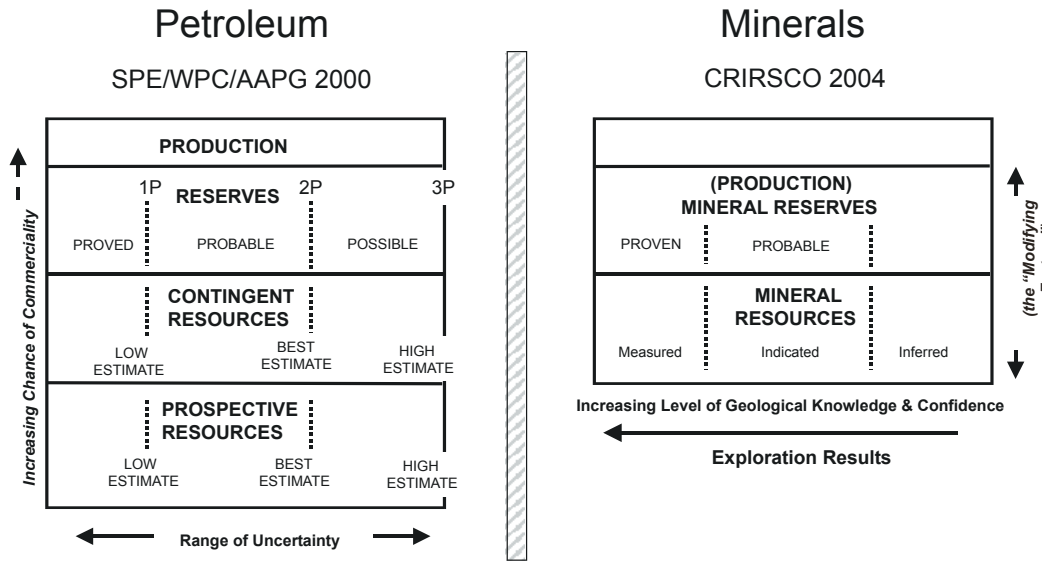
Petroleum

SPE/WPC/AAPG 2000

Increasing Chance of Commerciality

PRODUCTION

RESERVES

1P

2P

3P

PROVED

PROBABLE

POSSIBLE

CONTINGENT RESOURCES

LOW ESTIMATE

BEST ESTIMATE

HIGH ESTIMATE

PROSPECTIVE RESOURCES

LOW ESTIMATE

BEST ESTIMATE

HIGH ESTIMATE

Range of Uncertainty

Minerals

CRIRSCO 2004

(PRODUCTION)
MINERAL RESERVES

PROVEN

PROBABLE

MINERAL RESOURCES

Measured

Indicated

Inferred

(the "Modifying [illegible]")

Increasing Level of Geological Knowledge & Confidence

Exploration Results